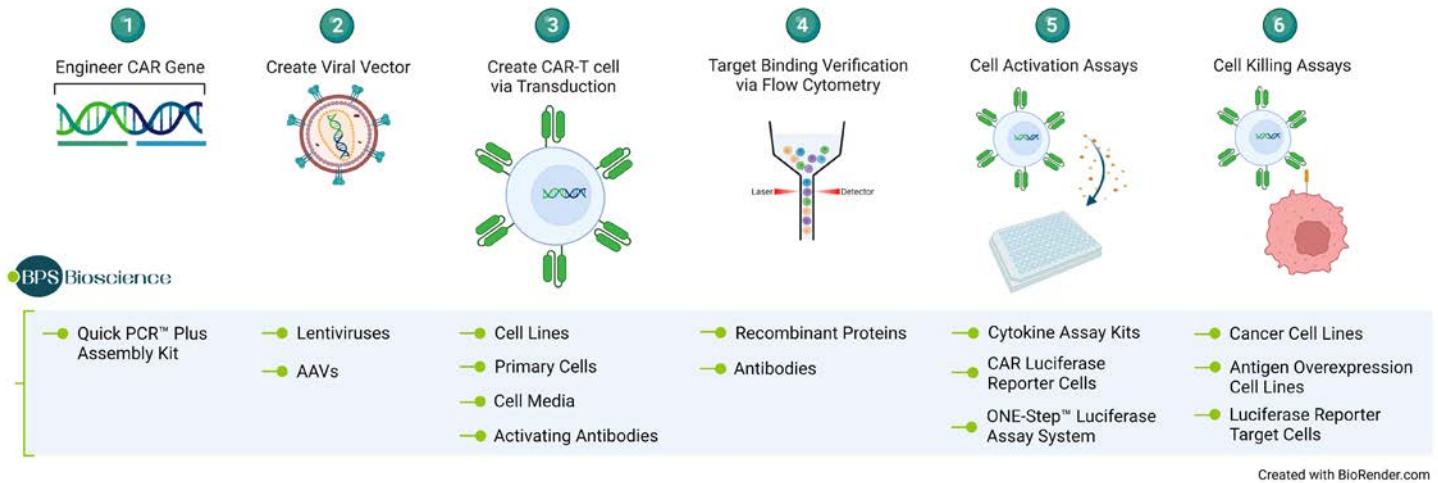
1
Engineer CAR Gene

2
Create Viral Vector

3
Create CAR-T cell via Transduction

4
Target Binding Verification via Flow Cytometry

Laser
Detector

5
Cell Activation Assays

6
Cell Killing Assays

BPS Bioscience

Quick PCR™ Plus Assembly Kit

Lentiviruses

AAVs

Cell Lines

Primary Cells

Cell Media

Activating Antibodies

Recombinant Proteins

Antibodies

Cytokine Assay Kits

CAR Luciferase Reporter Cells

ONE-Step™ Luciferase Assay System

Cancer Cell Lines

Antigen Overexpression Cell Lines

Luciferase Reporter Target Cells

Created with BioRender.com